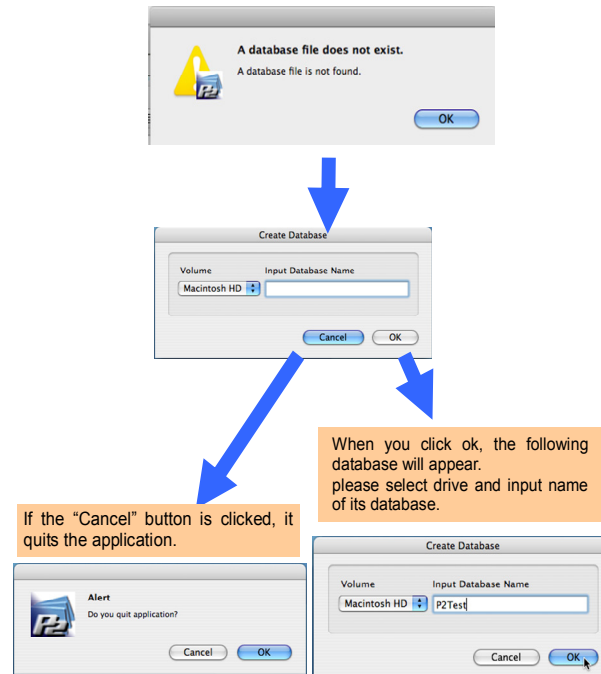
A database file does not exist.
A database file is not found.

OK

Create Database

Volume
Macintosh HD

Input Database Name

Cancel
OK

When you click ok, the following database will appear.
please select drive and input name of its database.

If the “Cancel” button is clicked, it quits the application.

Alert
Do you quit application?

Cancel
OK

Create Database

Volume
Macintosh HD

Input Database Name
P2Test

Cancel
OK